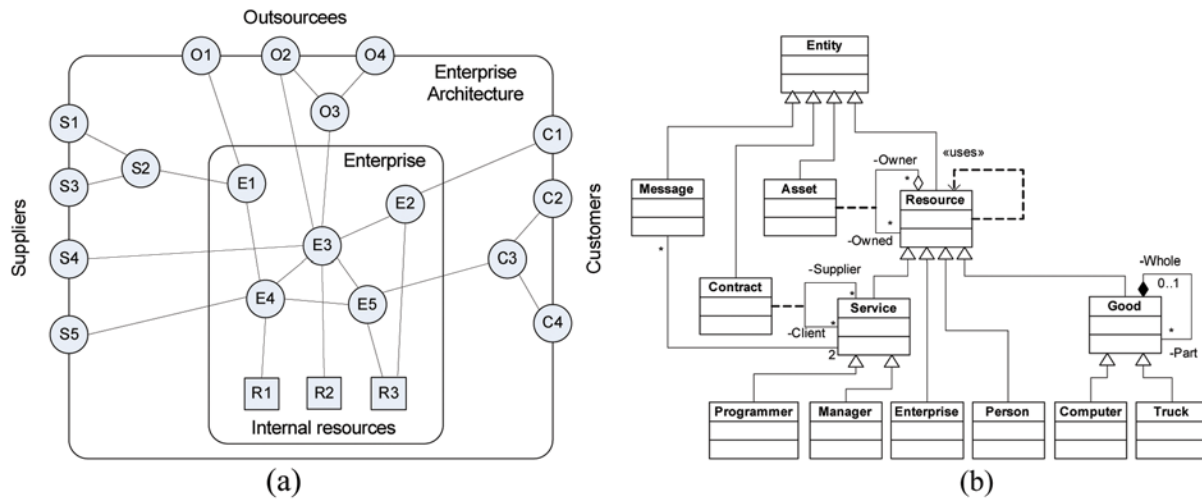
Outsourcees

O1 O2 O4

O3

Enterprise Architecture

Suppliers

S1

S2

S3

S4

S5

Enterprise

E1

E2

E3

E4

E5

R1 R2 R3

Internal resources

Customers

C1

C2

C3

C4

(a)

Entity

Message

Asset

-Owner

«uses»

Resource

-Owned

Contract

-Supplier

Service

-Client

2

Programmer

Manager

Enterprise

Person

-Whole

0..1

Good

-Part

Computer

Truck

(b)